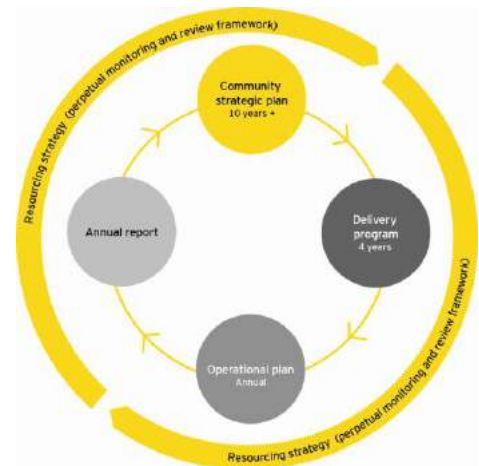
Resourcing strategy (perpetual monitoring and review framework)

Community strategic plan
10 years +

Delivery program
4 years

Operational plan
Annual

Annual report

Resourcing strategy (perpetual monitoring and review framework)